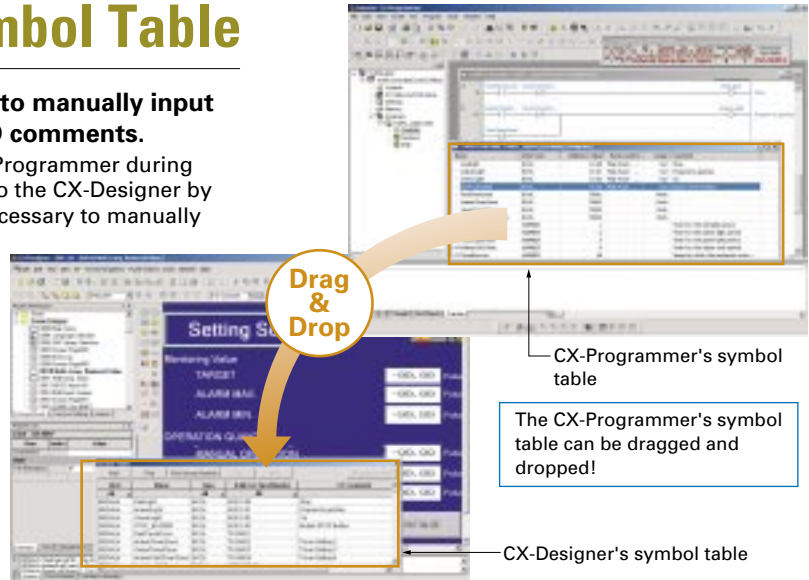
mbol Table

to manually input
comments.

Programmer during
o the CX-Designer by
cessary to manually

Drag
&
Drop

Setting S

CX-Programmer's symbol table

The CX-Programmer's symbol table can be dragged and dropped!

CX-Designer's symbol table